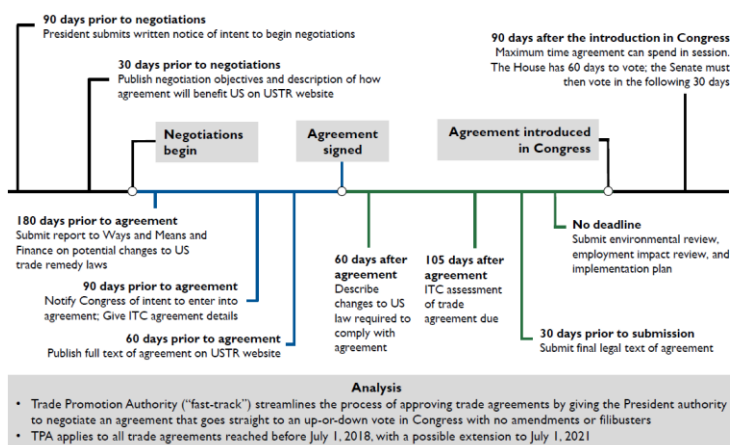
90 days prior to negotiations
President submits written notice of intent to begin negotiations

30 days prior to negotiations
Publish negotiation objectives and description of how agreement will benefit US on USTR website

90 days after the introduction in Congress
Maximum time agreement can spend in session. The House has 60 days to vote; the Senate must then vote in the following 30 days

Negotiations begin

Agreement signed

Agreement introduced in Congress

180 days prior to agreement
Submit report to Ways and Means and Finance on potential changes to US trade remedy laws

90 days prior to agreement
Notify Congress of intent to enter into agreement; Give ITC agreement details

60 days prior to agreement
Publish full text of agreement on USTR website

60 days after agreement
Describe changes to US law required to comply with agreement

105 days after agreement
ITC assessment of trade agreement due

No deadline
Submit environmental review, employment impact review, and implementation plan

30 days prior to submission
Submit final legal text of agreement

Analysis
• Trade Promotion Authority ("fast-track") streamlines the process of approving trade agreements by giving the President authority to negotiate an agreement that goes straight to an up-or-down vote in Congress with no amendments or filibusters
• TPA applies to all trade agreements reached before July 1, 2018, with a possible extension to July 1, 2021